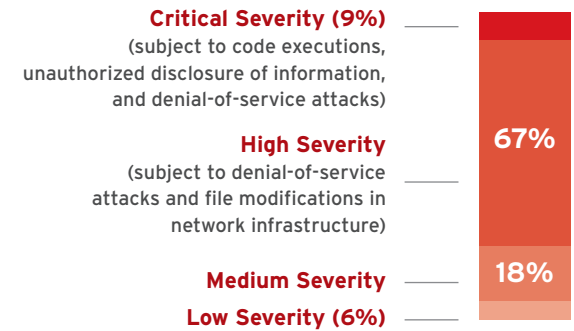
Critical Severity (9%)
(subject to code executions, unauthorized disclosure of information, and denial-of-service attacks)

High Severity
(subject to denial-of-service attacks and file modifications in network infrastructure)

67%

Medium Severity

18%

Low Severity (6%)